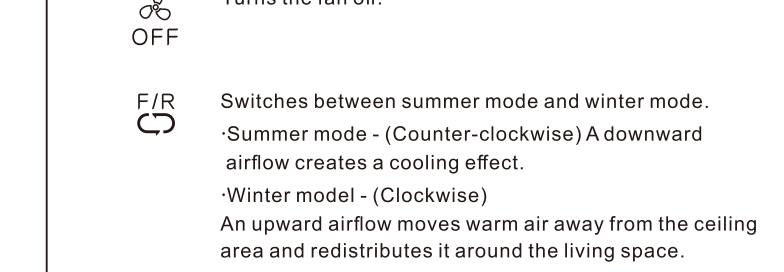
OFF

Turns the fan off.

F/R

Switches between summer mode and winter mode.

·Summer mode - (Counter-clockwise) A downward airflow creates a cooling effect.

·Winter model - (Clockwise)
An upward airflow moves warm air away from the ceiling area and redistributes it around the living space.